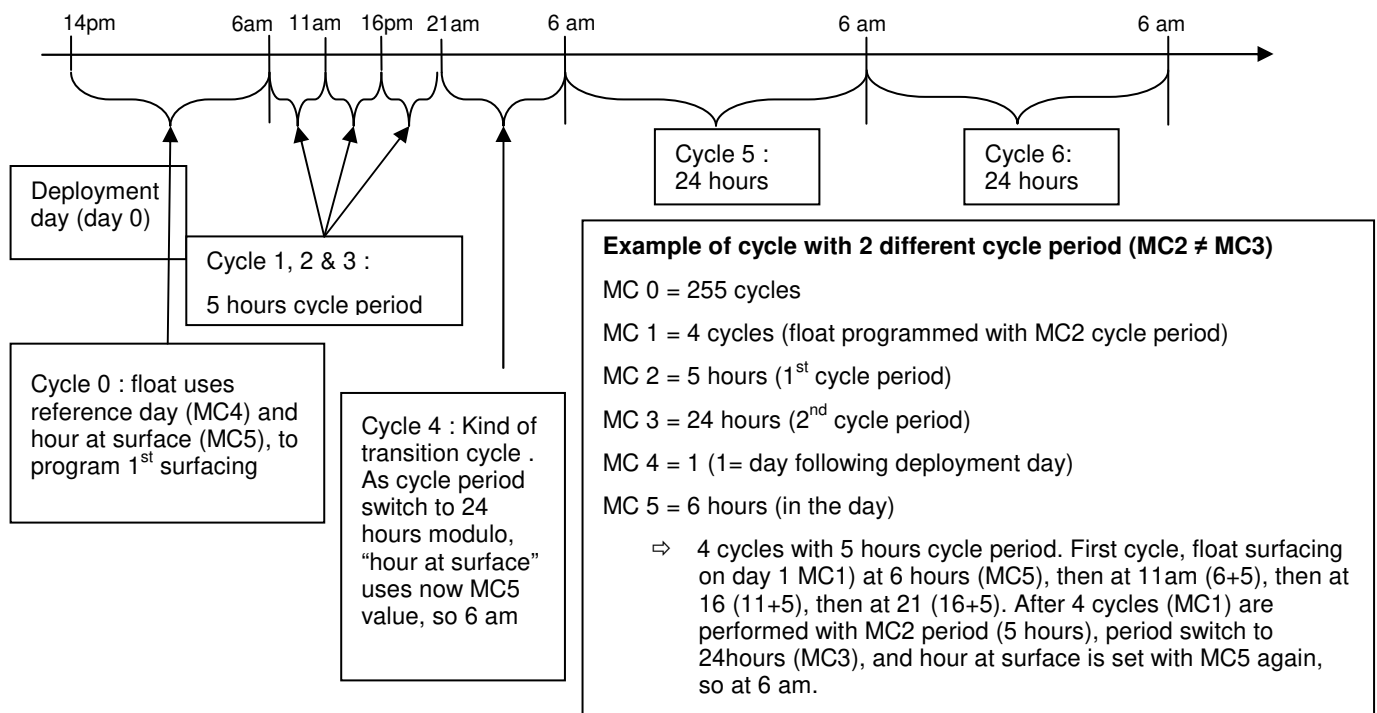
14pm 6am 11am 16pm 21am 6 am 6 am 6 am

Deployment day (day 0)

Cycle 1, 2 & 3 :

5 hours cycle period

Cycle 5 : 24 hours

Cycle 6: 24 hours

Cycle 0 : float uses reference day (MC4) and hour at surface (MC5), to program 1$^{st}$ surfacing

Cycle 4 : Kind of transition cycle . As cycle period switch to 24 hours modulo, "hour at surface" uses now MC5 value, so 6 am

**Example of cycle with 2 different cycle period (MC2 ≠ MC3)**

MC 0 = 255 cycles

MC 1 = 4 cycles (float programmed with MC2 cycle period)

MC 2 = 5 hours (1$^{st}$ cycle period)

MC 3 = 24 hours (2$^{nd}$ cycle period)

MC 4 = 1 (1= day following deployment day)

MC 5 = 6 hours (in the day)

⇨ 4 cycles with 5 hours cycle period. First cycle, float surfacing on day 1 MC1) at 6 hours (MC5), then at 11am (6+5), then at 16 (11+5), then at 21 (16+5). After 4 cycles (MC1) are performed with MC2 period (5 hours), period switch to 24hours (MC3), and hour at surface is set with MC5 again, so at 6 am.